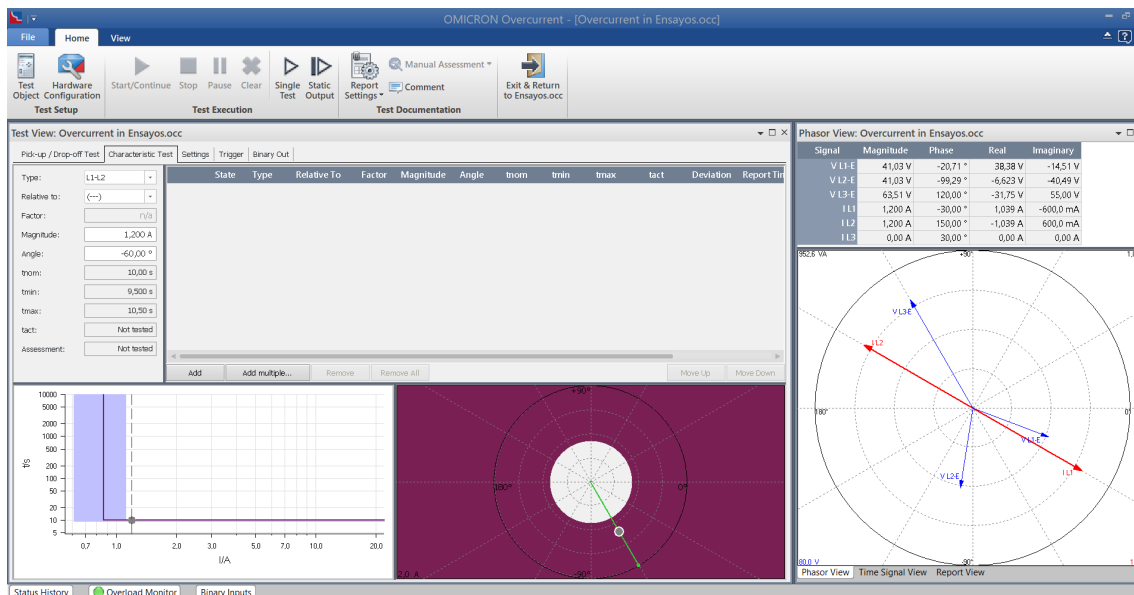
OMICRON Overcurrent - [Overcurrent in Ensayos.occ]

File Home View

Test Object Hardware Configuration
Test Setup
Start/Continue Stop Pause Clear Single Test Static Output
Test Execution
Report Settings Manual Assessment Comment
Test Documentation
Exit & Return to Ensayos.occ

Test View: Overcurrent in Ensayos.occ

Pick-up / Drop-off Test | Characteristic Test | Settings | Trigger | Binary Out

Type: L1-L2
Relative to: (---)
Factor: n/a
Magnitude: 1,200 A
Angle: -60,00 °
tnom: 10,00 s
tmin: 9,500 s
tmax: 10,50 s
tact: Not tested
Assessment: Not tested

| State | Type | Relative To | Factor | Magnitude | Angle | tnom | tmin | tmax | tact | Deviation | Report Tin |
|---|---|---|---|---|---|---|---|---|---|---|---|

Add | Add multiple... | Remove | Remove All | Move Up | Move Down

10000 4000 2000 1000 300 200 100 50 20 10 5
t/s
0,6 0,8 1,0 2,0 3,0 5,0 7,0 10,0 20,0
I/A

+90° 180° 0° -90° 2,0 A

Phasor View: Overcurrent in Ensayos.occ

| Signal | Magnitude | Phase | Real | Imaginary |
|---|---|---|---|---|
| V L1-E | 41,03 V | -20,71 ° | 38,38 V | -14,51 V |
| V L2-E | 41,03 V | -99,29 ° | -6,623 V | -40,49 V |
| V L3-E | 63,51 V | 120,00 ° | -31,75 V | 55,00 V |
| I L1 | 1,200 A | -30,00 ° | 1,039 A | -600,0 mA |
| I L2 | 1,200 A | 150,00 ° | -1,039 A | 600,0 mA |
| I L3 | 0,00 A | 30,00 ° | 0,00 A | 0,00 A |

952,6 VA +90° V L3-E I L2 180° 0° V L1-E V L2-E I L1 -90° 80,0 V 1

Phasor View | Time Signal View | Report View

Status History | Overload Monitor | Binary Inputs